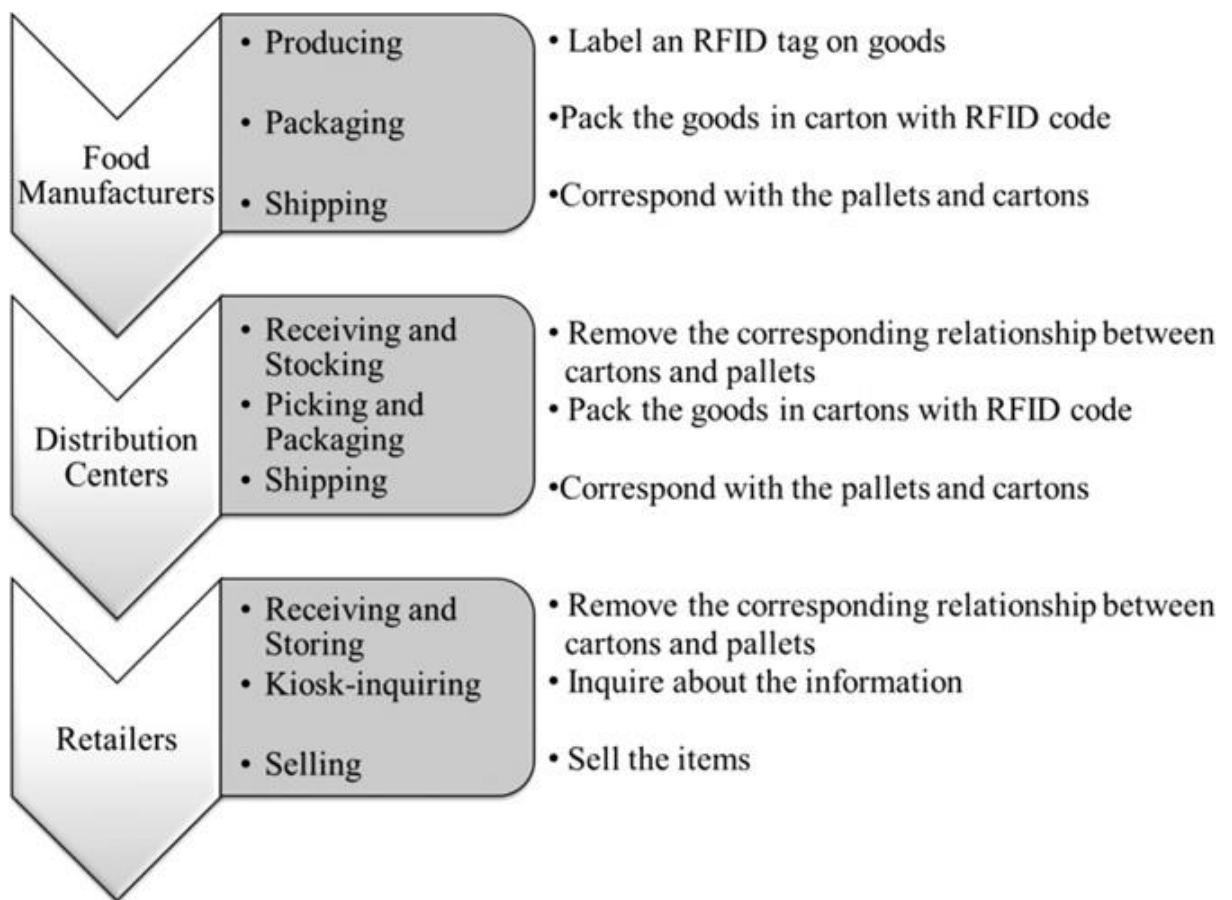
Food Manufacturers

• Producing

• Packaging

• Shipping

• Label an RFID tag on goods

•Pack the goods in carton with RFID code

•Correspond with the pallets and cartons

Distribution Centers

• Receiving and Stocking

• Picking and Packaging

• Shipping

• Remove the corresponding relationship between cartons and pallets

• Pack the goods in cartons with RFID code

•Correspond with the pallets and cartons

Retailers

• Receiving and Storing

• Kiosk-inquiring

• Selling

• Remove the corresponding relationship between cartons and pallets

• Inquire about the information

• Sell the items